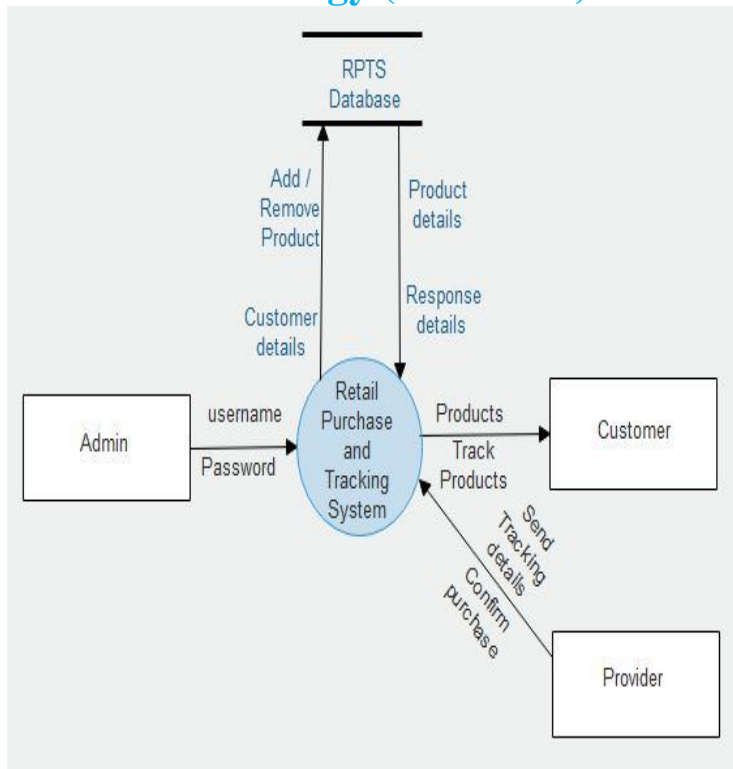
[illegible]

RPTS Database

Add / Remove Product

Customer details

Product details

Response details

Admin

username

Password

Retail Purchase and Tracking System

Products

Track Products

Customer

Send Tracking details

Confirm purchase

Provider